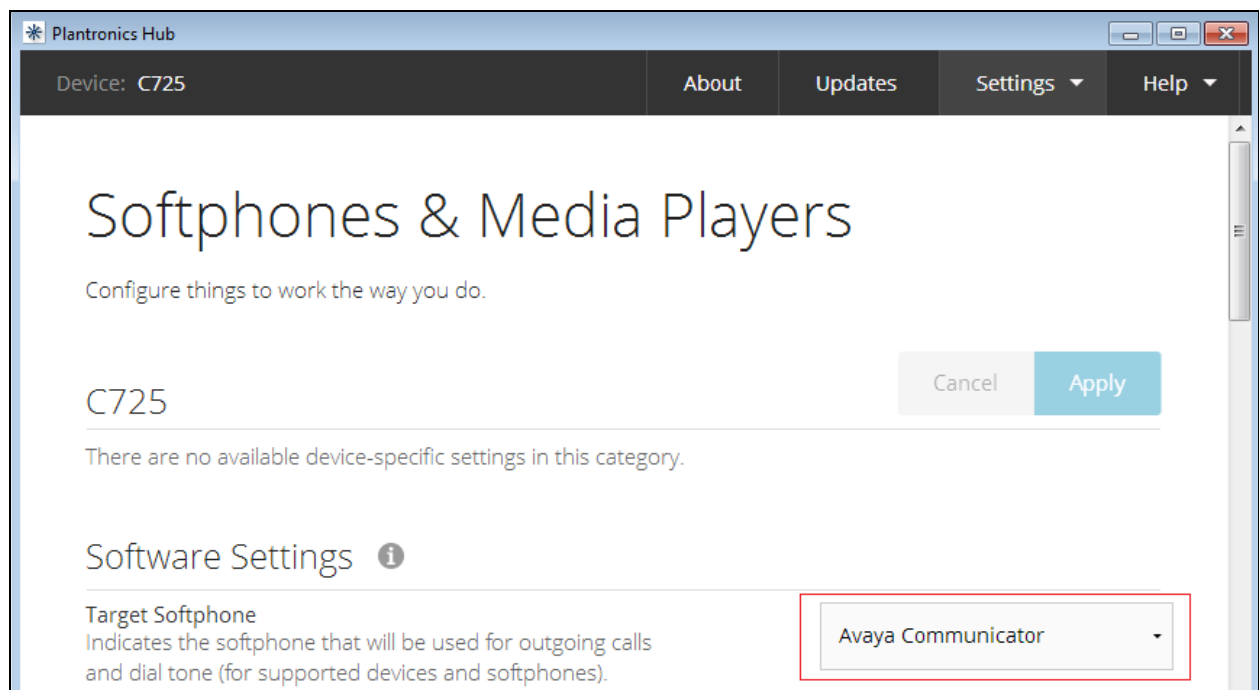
Plantronics Hub

Device: C725

About

Updates

Settings

Help

Softphones & Media Players

Configure things to work the way you do.

Cancel

Apply

C725

There are no available device-specific settings in this category.

Software Settings

Target Softphone

Indicates the softphone that will be used for outgoing calls and dial tone (for supported devices and softphones).

Avaya Communicator